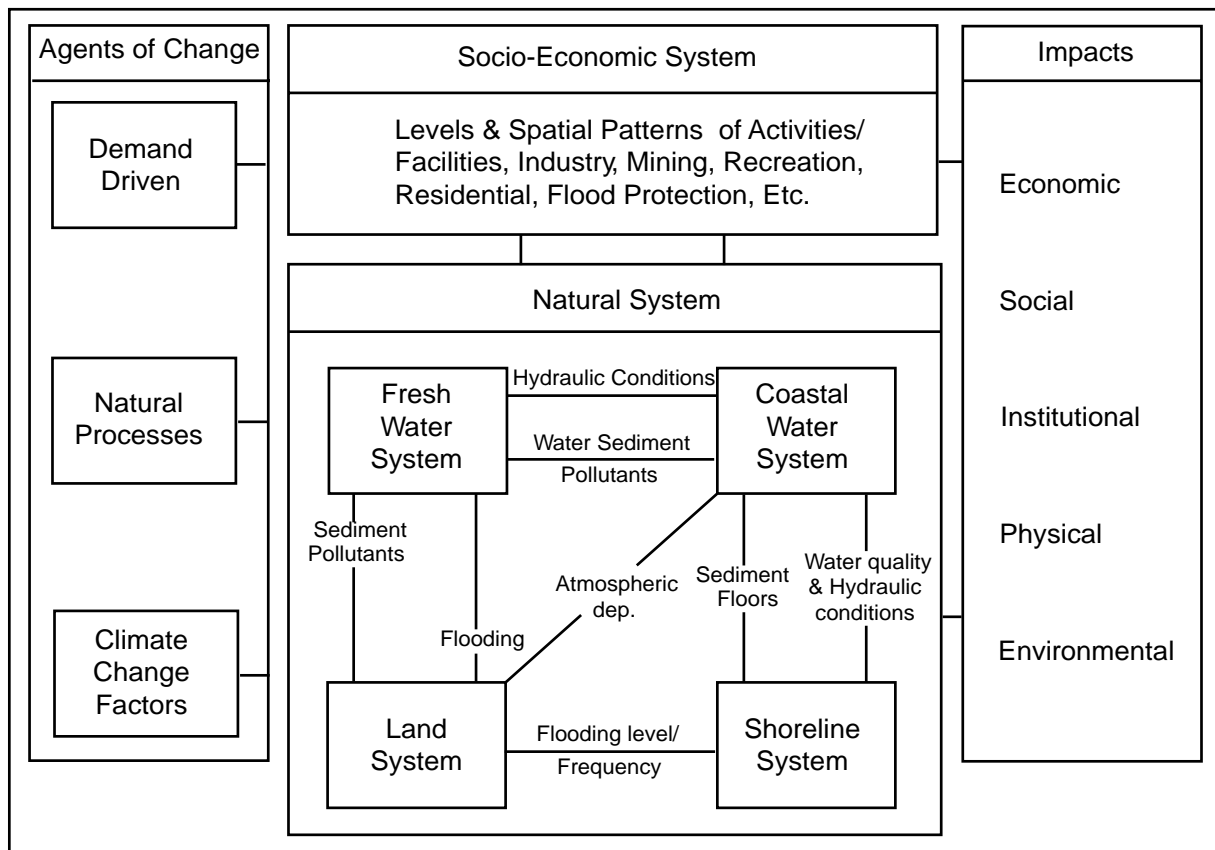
Agents of Change

Demand Driven

Natural Processes

Climate Change Factors

Socio-Economic System

Levels & Spatial Patterns of Activities/ Facilities, Industry, Mining, Recreation, Residential, Flood Protection, Etc.

Natural System

Fresh Water System

Hydraulic Conditions

Coastal Water System

Water Sediment

Pollutants

Sediment Pollutants

Flooding

Atmospheric dep.

Sediment Floors

Water quality & Hydraulic conditions

Land System

Flooding level/ Frequency

Shoreline System

Impacts

Economic

Social

Institutional

Physical

Environmental